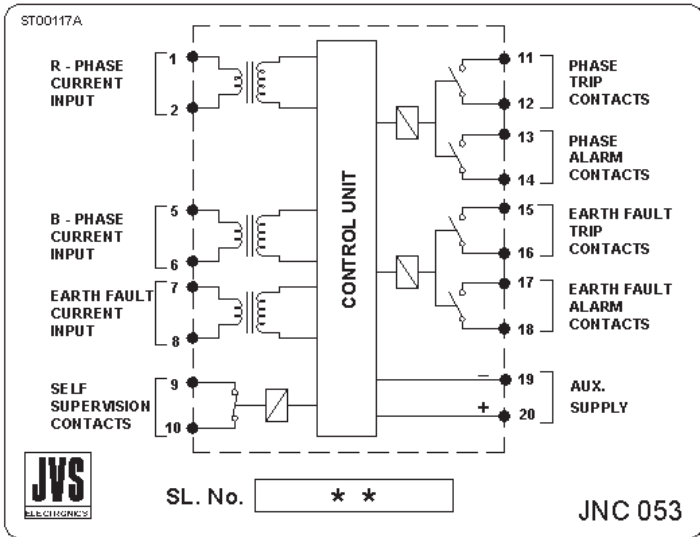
ST00117A

R - PHASE CURRENT INPUT
1
2

B - PHASE CURRENT INPUT
5
6

EARTH FAULT CURRENT INPUT
7
8

SELF SUPERVISION CONTACTS
9
10

CONTROL UNIT

11
12
PHASE TRIP CONTACTS

13
14
PHASE ALARM CONTACTS

15
16
EARTH FAULT TRIP CONTACTS

17
18
EARTH FAULT ALARM CONTACTS

−
19
+
20
AUX. SUPPLY

JVS
ELECTRONICS

SL. No.
* *

JNC 053